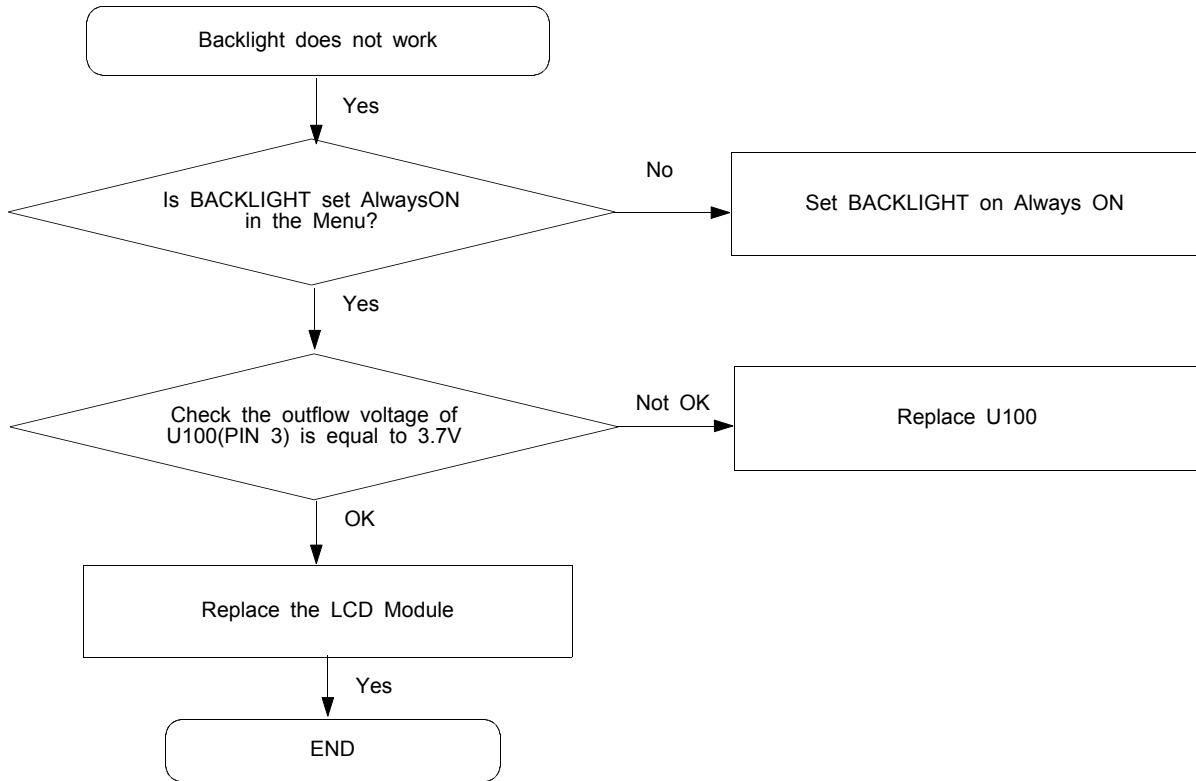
Backlight does not work

Yes

Is BACKLIGHT set AlwaysON in the Menu?

No

Set BACKLIGHT on Always ON

Yes

Check the outflow voltage of U100(PIN 3) is equal to 3.7V

Not OK

Replace U100

OK

Replace the LCD Module

Yes

END